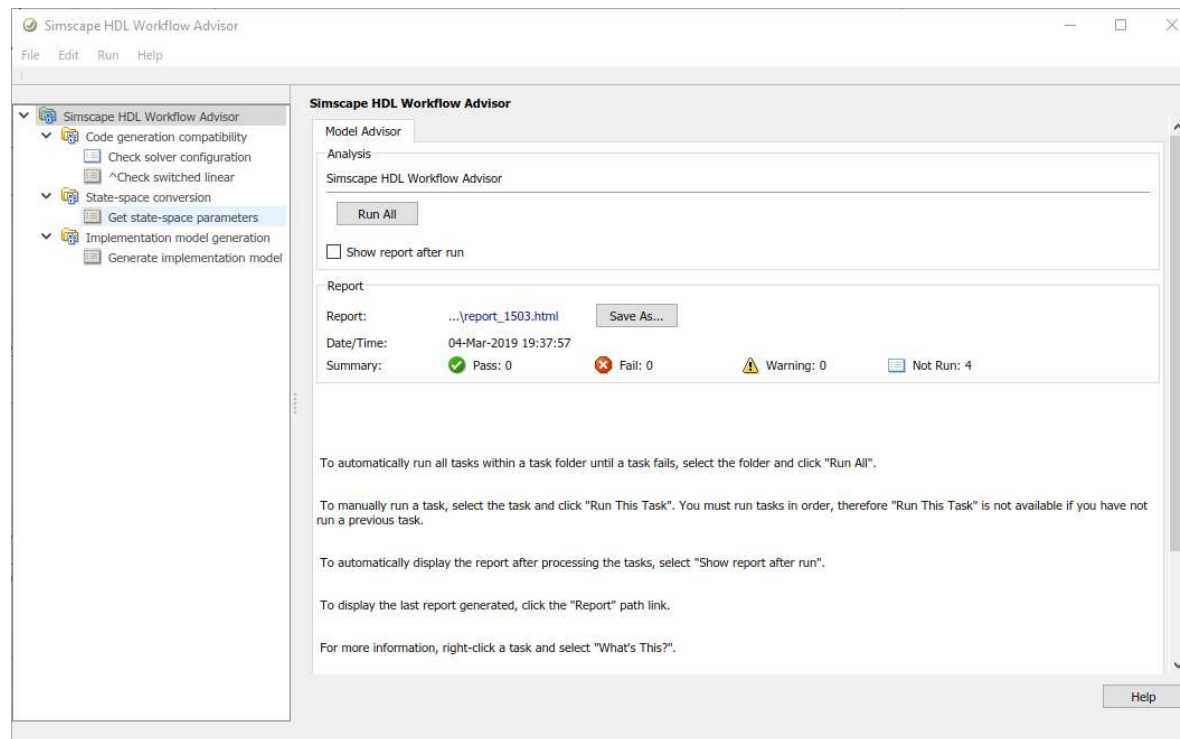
Simscape HDL Workflow Advisor

File Edit Run Help

Simscape HDL Workflow Advisor
Code generation compatibility
Check solver configuration
^Check switched linear
State-space conversion
Get state-space parameters
Implementation model generation
Generate implementation model

Simscape HDL Workflow Advisor

Model Advisor

Analysis

Simscape HDL Workflow Advisor

Run All

Show report after run

Report

Report: ...\report_1503.html Save As...

Date/Time: 04-Mar-2019 19:37:57

Summary: Pass: 0 Fail: 0 Warning: 0 Not Run: 4

To automatically run all tasks within a task folder until a task fails, select the folder and click "Run All".

To manually run a task, select the task and click "Run This Task". You must run tasks in order, therefore "Run This Task" is not available if you have not run a previous task.

To automatically display the report after processing the tasks, select "Show report after run".

To display the last report generated, click the "Report" path link.

For more information, right-click a task and select "What's This?".

Help